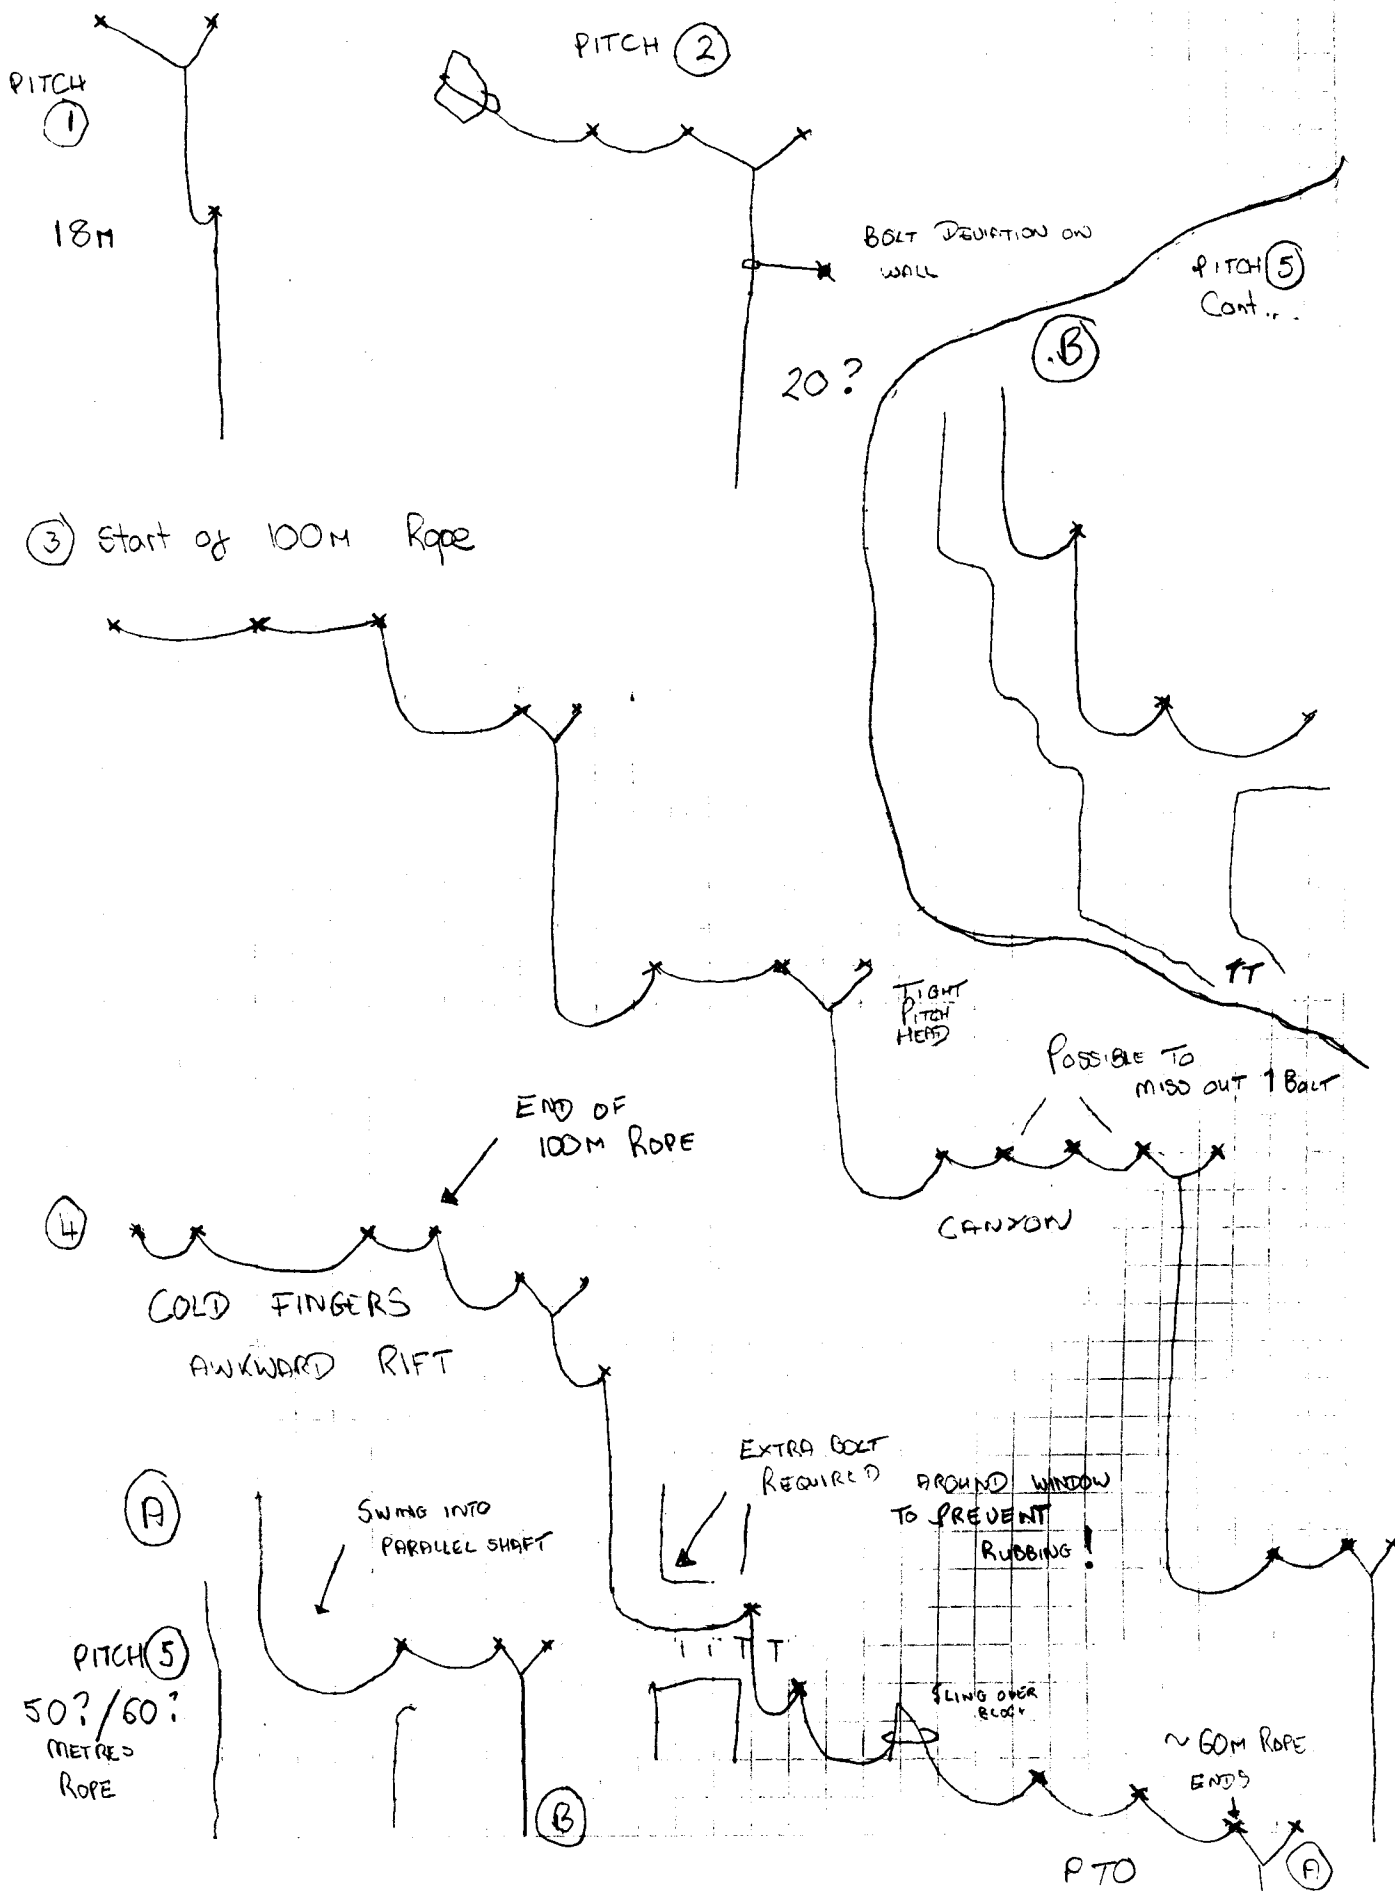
PITCH 1

18M

PITCH 2

BOLT DEVIATION ON WALL

20?

PITCH 5 Cont...

B

3 Start of 100M Rope

TIGHT PITCH HEAD

POSSIBLE TO MISS OUT 1 BOLT

END OF 100M ROPE

CANYON

4

COLD FINGERS

AWKWARD RIFT

A

SWING INTO PARALLEL SHAFT

EXTRA BOLT REQUIRED

AROUND WINDOW TO PREVENT RUBBING!

PITCH 5

50?/60? METRES ROPE

SLING OVER BLOCK

~60M ROPE ENDS

B

PTO

A